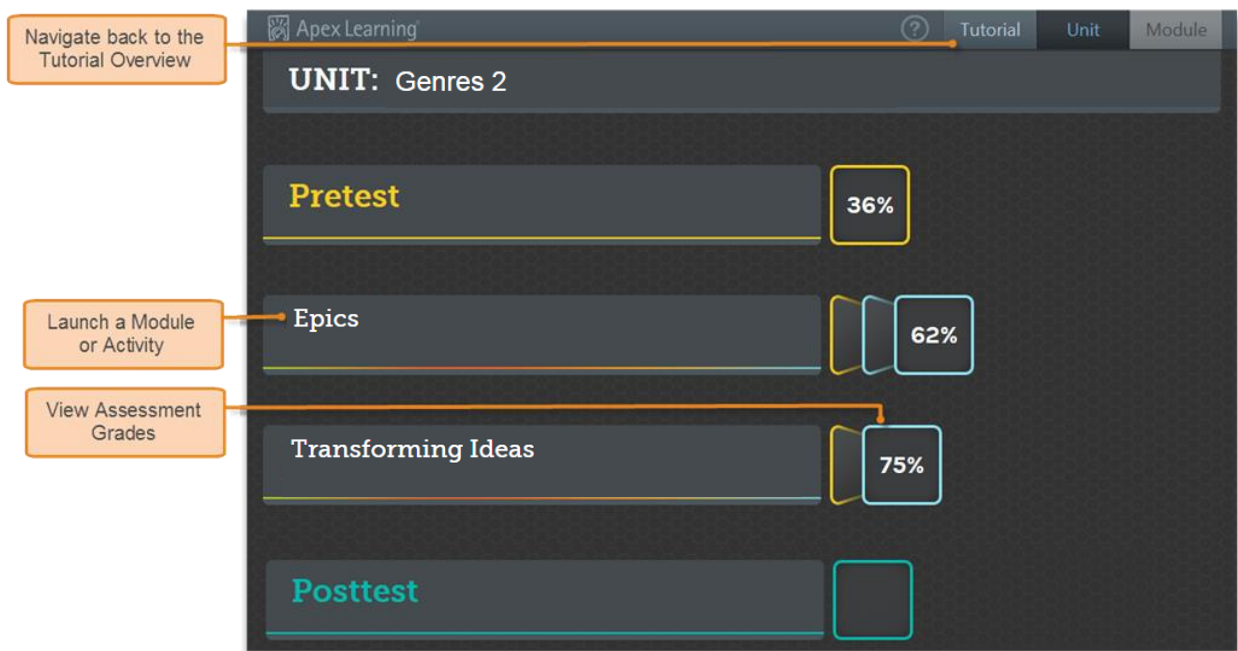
Navigate back to the Tutorial Overview

Apex Learning

?

Tutorial

Unit

Module

UNIT: Genres 2

Pretest

36%

Launch a Module or Activity

Epics

62%

View Assessment Grades

Transforming Ideas

75%

Posttest